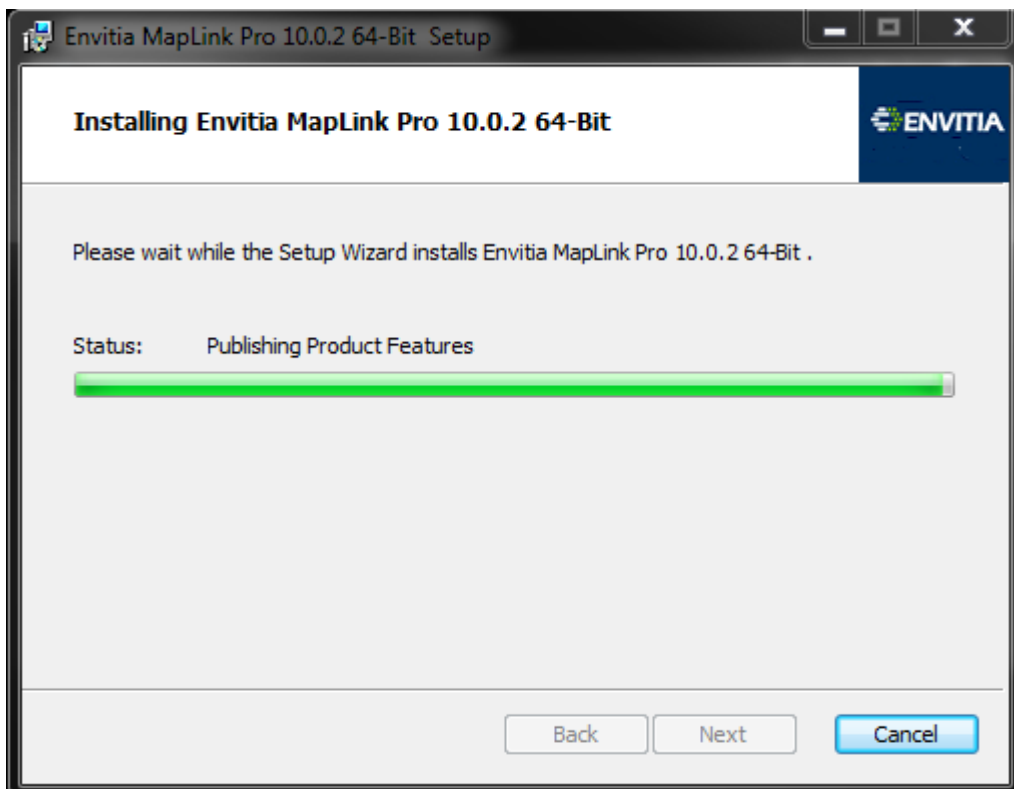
Envitia MapLink Pro 10.0.2 64-Bit Setup

Installing Envitia MapLink Pro 10.0.2 64-Bit

ENVITIA

Please wait while the Setup Wizard installs Envitia MapLink Pro 10.0.2 64-Bit .

Status: Publishing Product Features

Back Next Cancel